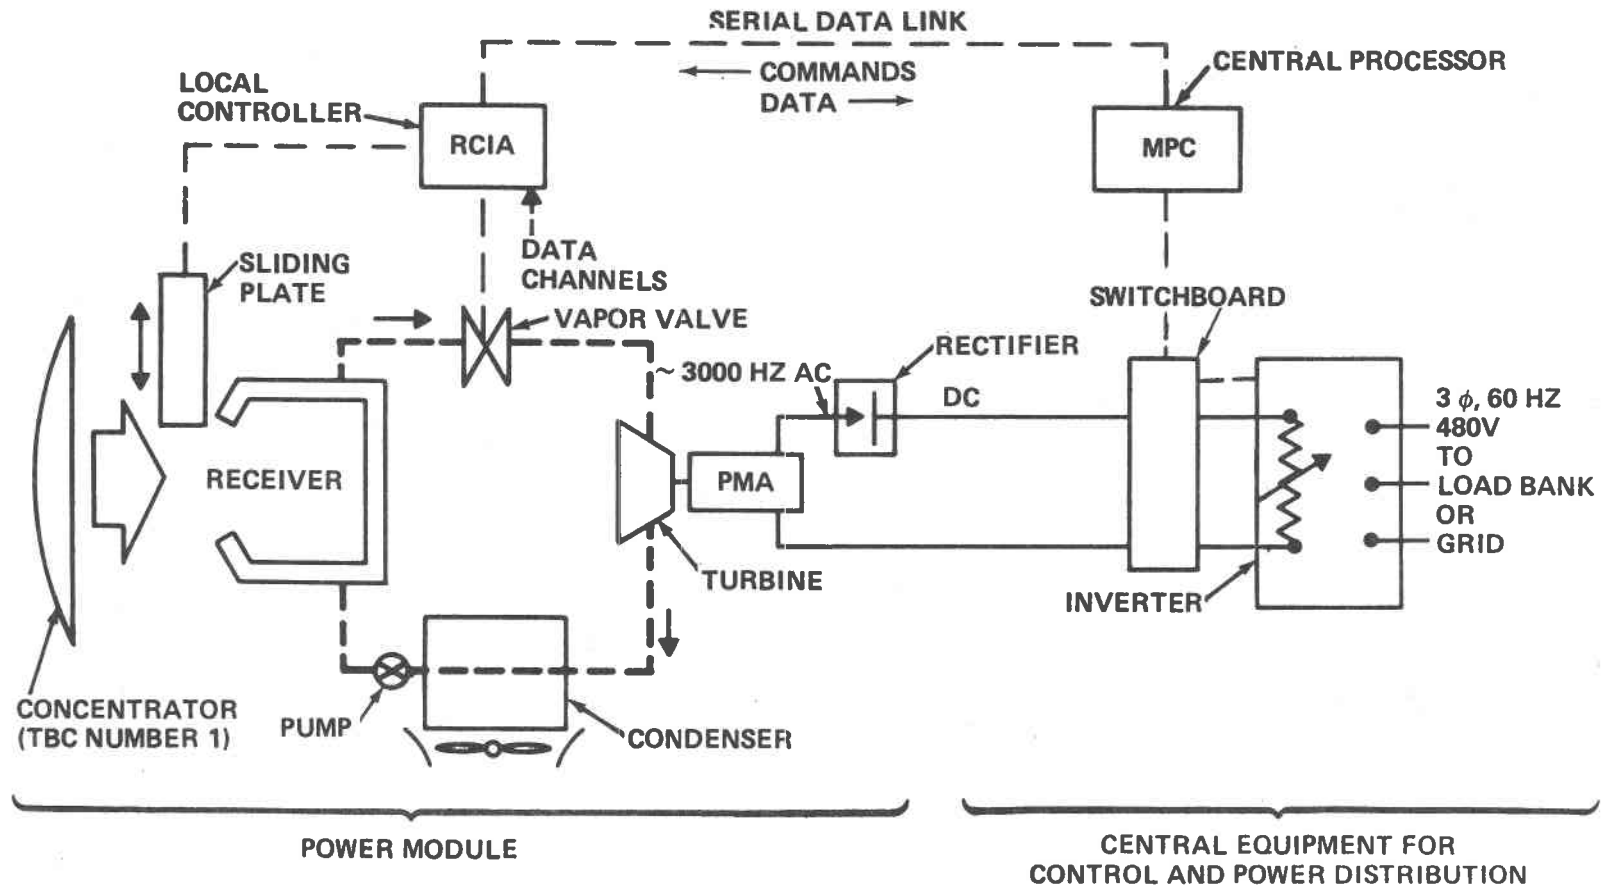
SERIAL DATA LINK

LOCAL CONTROLLER

RCIA

COMMANDS

DATA

CENTRAL PROCESSOR

MPC

DATA CHANNELS

SLIDING PLATE

VAPOR VALVE

SWITCHBOARD

RECTIFIER

~ 3000 HZ AC

DC

RECEIVER

PMA

TURBINE

$3\ \phi$, 60 HZ 480V TO LOAD BANK OR GRID

INVERTER

CONCENTRATOR (TBC NUMBER 1)

PUMP

CONDENSER

POWER MODULE

CENTRAL EQUIPMENT FOR CONTROL AND POWER DISTRIBUTION